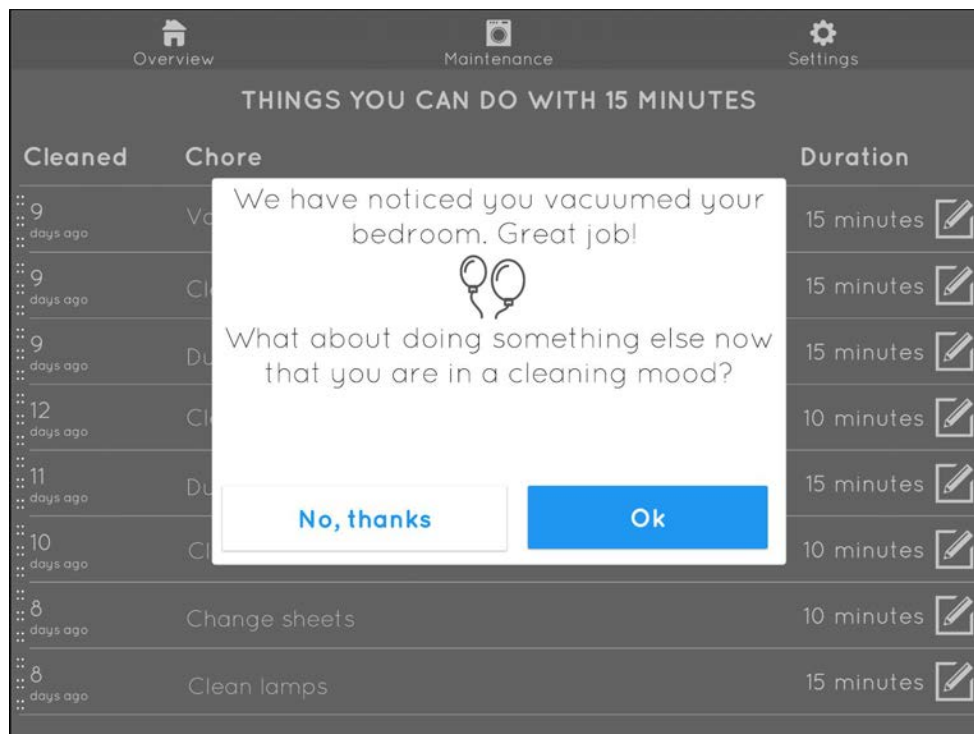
Overview Maintenance Settings

THINGS YOU CAN DO WITH 15 MINUTES

| Cleaned | Chore | Duration |
|---|---|---|
| 9 days ago | Va | 15 minutes |
| 9 days ago | Cl | 15 minutes |
| 9 days ago | Du | 15 minutes |
| 12 days ago | Cl | 10 minutes |
| 11 days ago | Du | 15 minutes |
| 10 days ago | Cl | 10 minutes |
| 8 days ago | Change sheets | 10 minutes |
| 8 days ago | Clean lamps | 15 minutes |

We have noticed you vacuumed your bedroom. Great job!

What about doing something else now that you are in a cleaning mood?

No, thanks

Ok